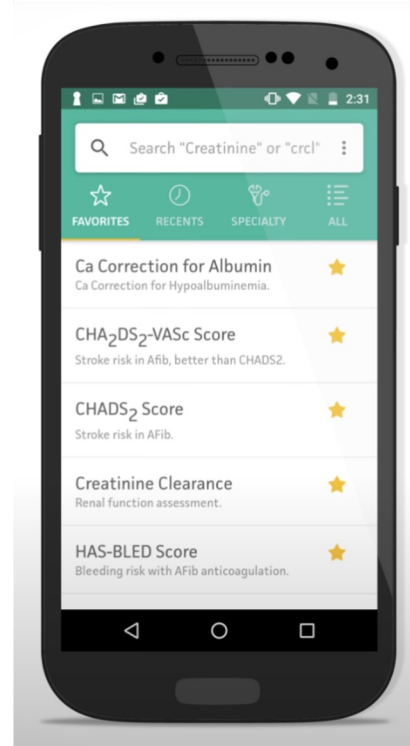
2:31

Search "Creatinine" or "crcl"

FAVORITES
RECENTS
SPECIALTY
ALL

Ca Correction for Albumin
Ca Correction for Hypoalbuminemia.

CHA$_2$DS$_2$-VASc Score
Stroke risk in Afib, better than CHADS2.

CHADS$_2$ Score
Stroke risk in AFib.

Creatinine Clearance
Renal function assessment.

HAS-BLED Score
Bleeding risk with AFib anticoagulation.